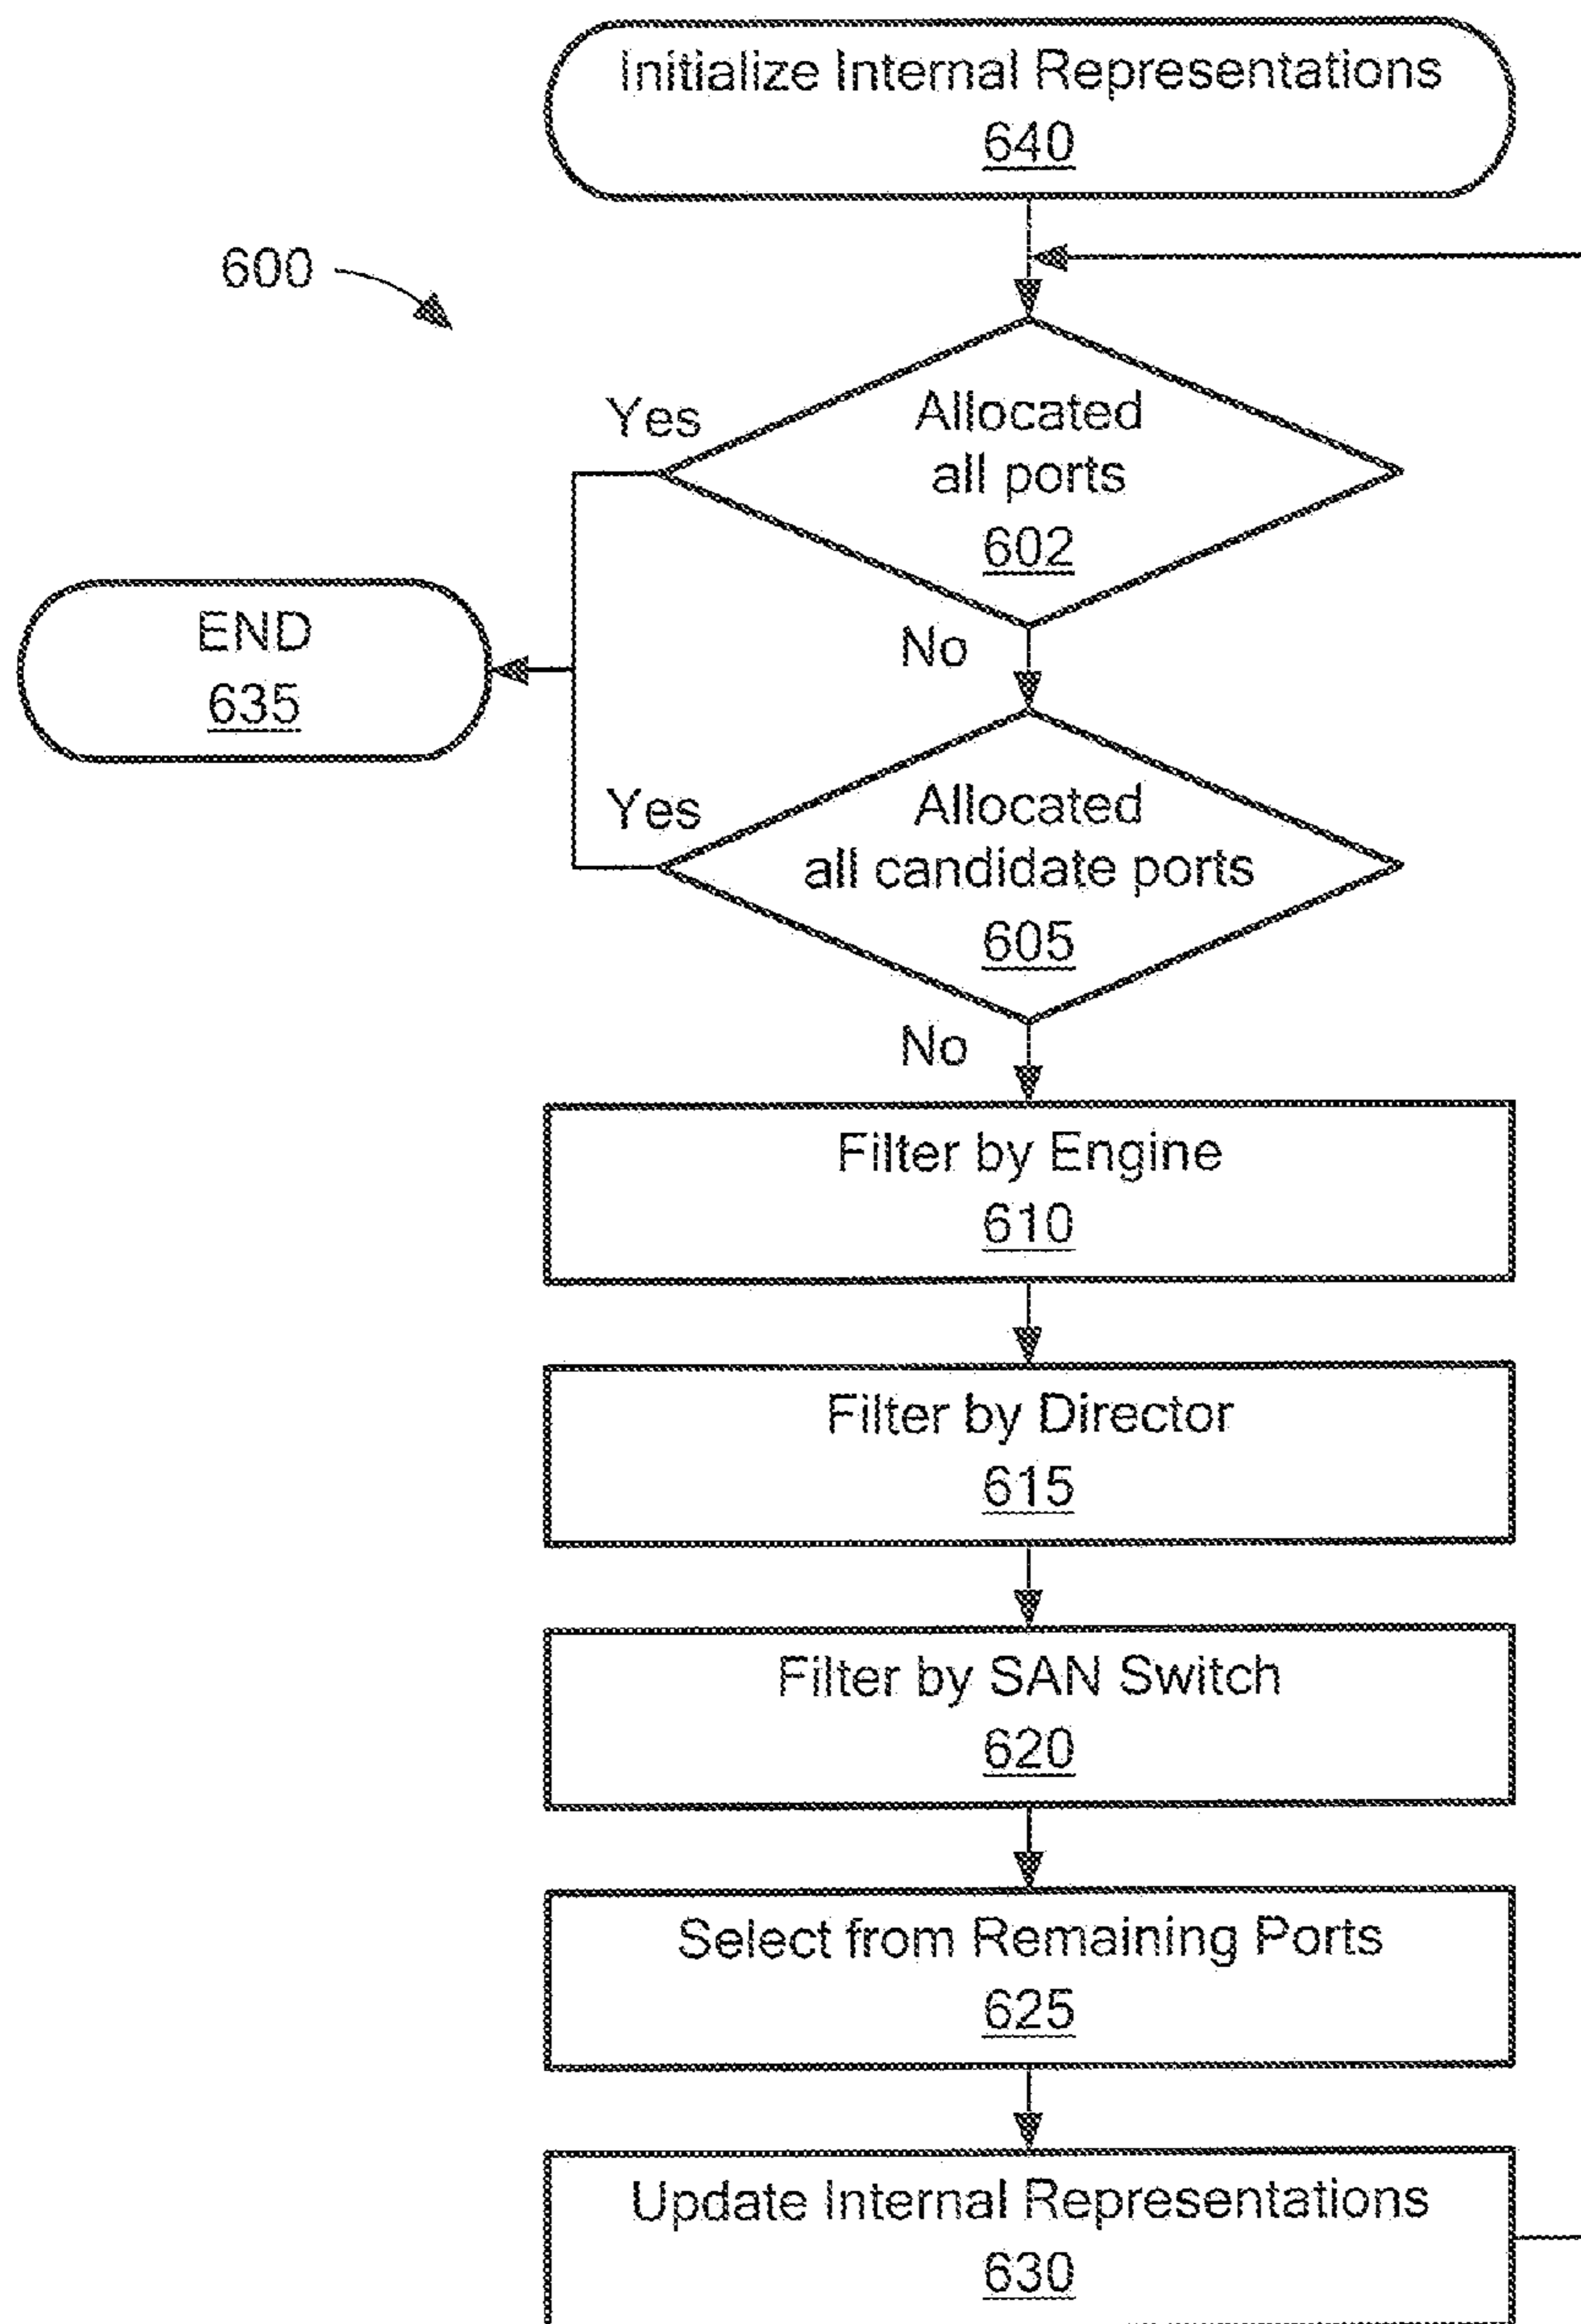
Initialize Internal Representations
640

600

Yes

Allocated all ports
602

END
635

No

Yes

Allocated all candidate ports
605

No

Filter by Engine
610

Filter by Director
615

Filter by SAN Switch
620

Select from Remaining Ports
625

Update Internal Representations
630